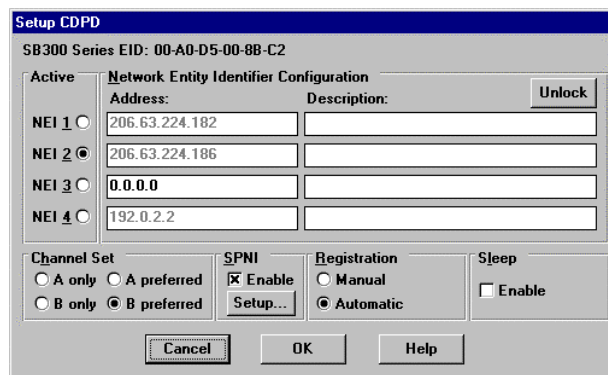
Setup CDPD

SB300 Series EID: 00-A0-D5-00-8B-C2

Active

Network Entity Identifier Configuration

Address:

Description:

Unlock

NEI 1

206.63.224.182

NEI 2

206.63.224.186

NEI 3

0.0.0.0

NEI 4

192.0.2.2

Channel Set

A only

A preferred

B only

B preferred

SPNI

Enable

Setup...

Registration

Manual

Automatic

Sleep

Enable

Cancel

OK

Help